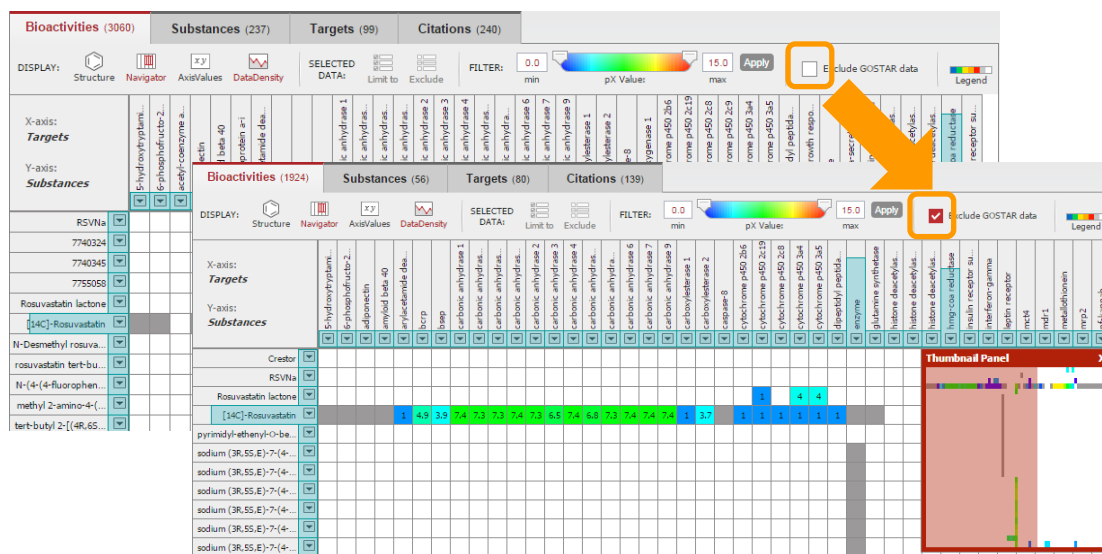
Bioactivities (3060) Substances (237) Targets (99) Citations (240)

DISPLAY: Structure Navigator AxisValues DataDensity SELECTED DATA: Limit to Exclude FILTER: 0.0 min pX Value: 15.0 max Apply Exclude GOSTAR data Legend

X-axis: Targets
Y-axis: Substances

5-hydroxytryptami... 6-phosphofructo-2... acetyl-coenzyme a... ectin amyloid beta 40 protein a-i) etamide dea... ic anhydrase 1 ic anhydras... ic anhydras... ic anhydras... ic anhydrase 2 ic anhydrase 3 ic anhydrase 4 ic anhydras... ic anhydra... ic anhydrase 6 ic anhydrase 7 ic anhydrase 9 ylesterase 1 ylesterase 2 e-8 ygenase 1 rome p450 2b6 rome p450 2c19 rome p450 2c8 rome p450 2c9 rome p450 3a4 rome p450 3a5 dyl peptida... rowth respo... deacetylas... oa reductase receptor su...

RSVNa
7740324
7740345
7755058
Rosuvastatin lactone
[14C]-Rosuvastatin
N-Desmethyl rosuva...
rosuvastatin tert-bu...
N-(4-(4-fluorophen...
methyl 2-amino-4-(...
tert-butyl 2-[(4R,6S...

Bioactivities (1924) Substances (56) Targets (80) Citations (139)

DISPLAY: Structure Navigator AxisValues DataDensity SELECTED DATA: Limit to Exclude FILTER: 0.0 min pX Value: 15.0 max Apply Exclude GOSTAR data Legend

X-axis: Targets
Y-axis: Substances

5-hydroxytryptami... 6-phosphofructo-2... adiponectin amyloid beta 40 arylacetamide dea... bcrp bsep carbonic anhydrase 1 carbonic anhydras... carbonic anhydras... carbonic anhydras... carbonic anhydrase 2 carbonic anhydrase 3 carbonic anhydrase 4 carbonic anhydras... carbonic anhydra... carbonic anhydrase 6 carbonic anhydrase 7 carbonic anhydrase 9 carboxylesterase 1 carboxylesterase 2 caspase-8 cytochrome p450 2b6 cytochrome p450 2c19 cytochrome p450 2c8 cytochrome p450 3a4 cytochrome p450 3a5 dipeptidyl peptida... enzyme glutamine synthetase histone deacetylas... histone deacetylas... histone deacetylas... hmg-coa reductase insulin receptor su... interferon-gamma leptin receptor mct4 mdr1 metallothionein mrp2

Crestor
RSVNa
Rosuvastatin lactone
[14C]-Rosuvastatin
pyrimidyl-ethenyl-O-be...
sodium (3R,5S,E)-7-(4-...
sodium (3R,5S,E)-7-(4-...
sodium (3R,5S,E)-7-(4-...
sodium (3R,5S,E)-7-(4-...
sodium (3R,5S,E)-7-(4-...
sodium (3R,5S,E)-7-(4-...
sodium (3R,5S,E)-7-(4-...

1 1 4 4
1 4.9 3.9 7.4 7.3 7.3 7.4 7.3 6.5 7.4 6.8 7.3 7.4 7.4 1 3.7 1 1 1 1 1 1

Thumbnail Panel